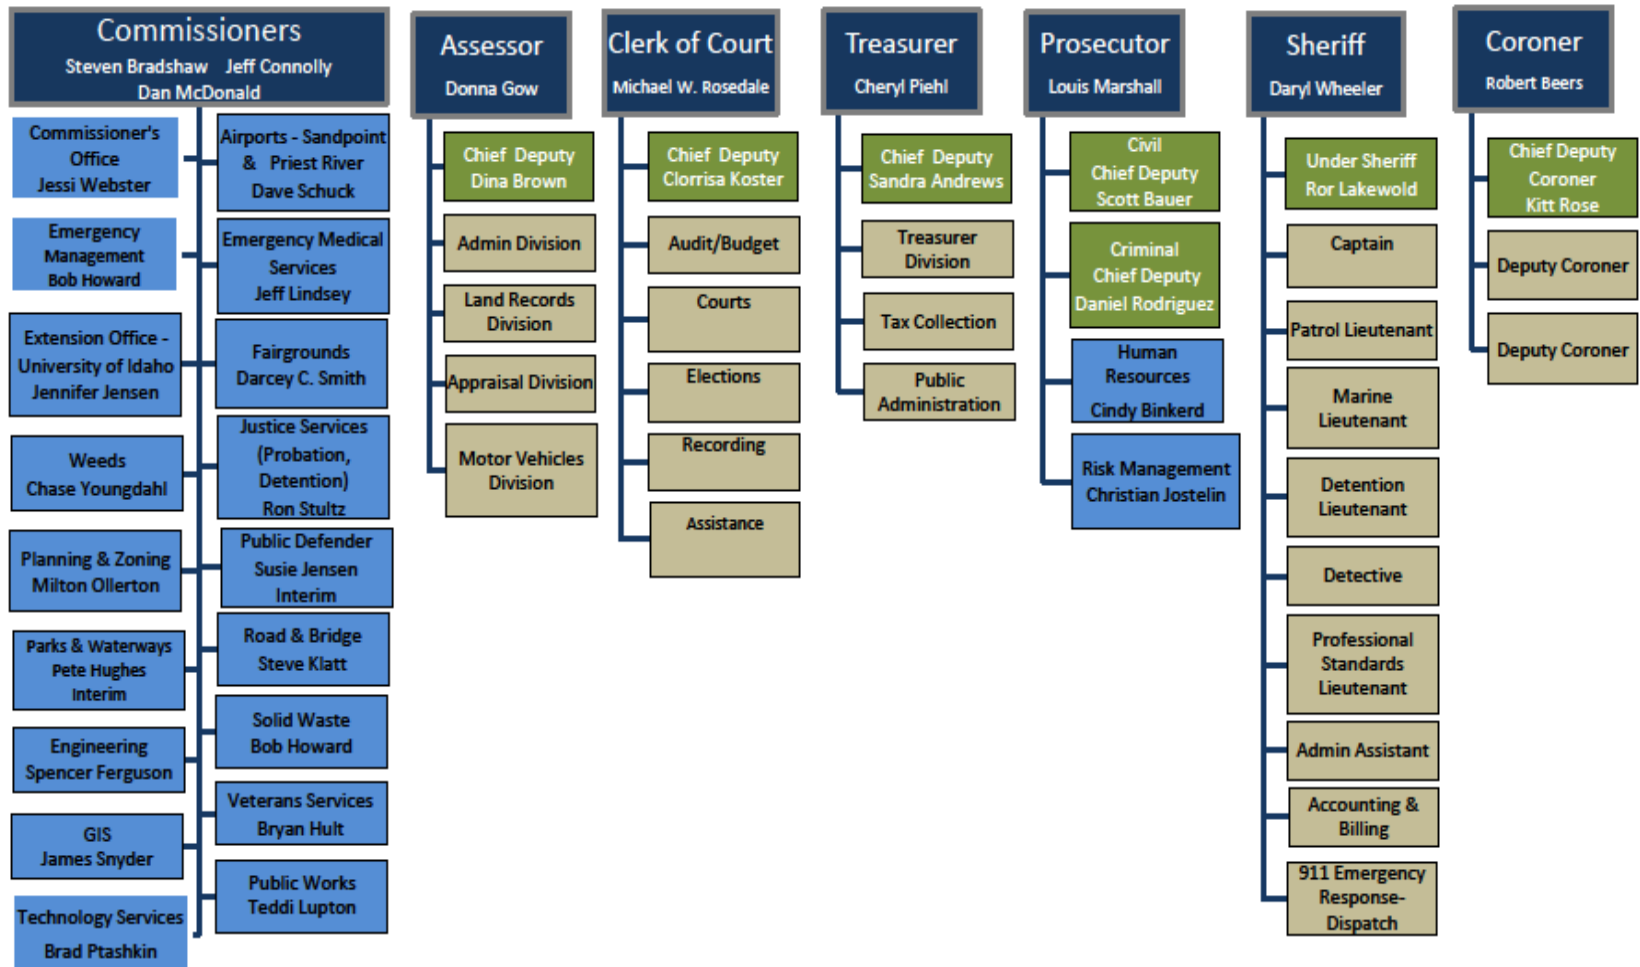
Commissioners
Steven Bradshaw Jeff Connolly
Dan McDonald

Commissioner's Office
Jessi Webster

Emergency Management
Bob Howard

Extension Office - University of Idaho
Jennifer Jensen

Weeds
Chase Youngdahl

Planning & Zoning
Milton Ollerton

Parks & Waterways
Pete Hughes
Interim

Engineering
Spencer Ferguson

GIS
James Snyder

Technology Services
Brad Ptashkin

Airports - Sandpoint & Priest River
Dave Schuck

Emergency Medical Services
Jeff Lindsey

Fairgrounds
Darcey C. Smith

Justice Services (Probation, Detention)
Ron Stultz

Public Defender
Susie Jensen
Interim

Road & Bridge
Steve Klatt

Solid Waste
Bob Howard

Veterans Services
Bryan Hult

Public Works
Teddi Lupton

Assessor
Donna Gow

Chief Deputy
Dina Brown

Admin Division

Land Records Division

Appraisal Division

Motor Vehicles Division

Clerk of Court
Michael W. Rosedale

Chief Deputy
Clorrisa Koster

Audit/Budget

Courts

Elections

Recording

Assistance

Treasurer
Cheryl Piehl

Chief Deputy
Sandra Andrews

Treasurer Division

Tax Collection

Public Administration

Prosecutor
Louis Marshall

Civil
Chief Deputy
Scott Bauer

Criminal
Chief Deputy
Daniel Rodriguez

Human Resources
Cindy Binkerd

Risk Management
Christian Jostelin

Sheriff
Daryl Wheeler

Under Sheriff
Ror Lakewold

Captain

Patrol Lieutenant

Marine Lieutenant

Detention Lieutenant

Detective

Professional Standards Lieutenant

Admin Assistant

Accounting & Billing

911 Emergency Response-Dispatch

Coroner
Robert Beers

Chief Deputy Coroner
Kitt Rose

Deputy Coroner

Deputy Coroner